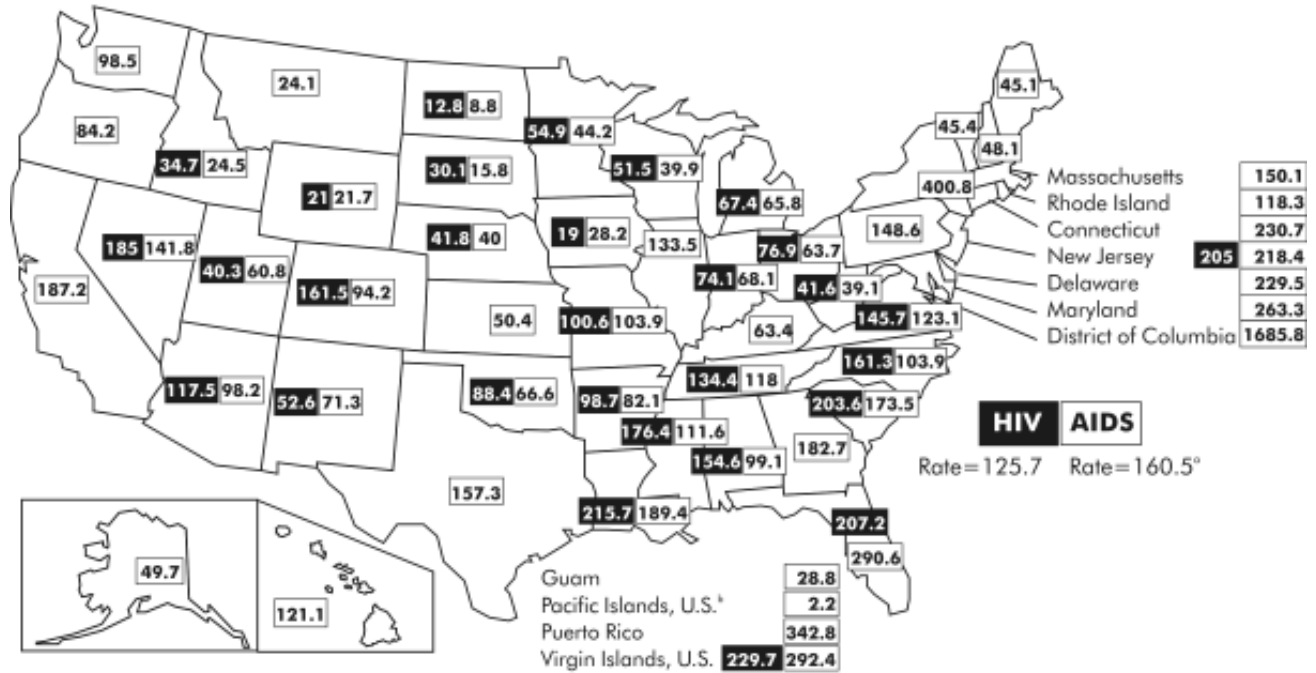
98.5
24.1
12.8 8.8
45.1
84.2
54.9 44.2
45.4
34.7 24.5
30.1 15.8
51.5 39.9
48.1
21 21.7
67.4 65.8
400.8
Massachusetts 150.1
Rhode Island 118.3
Connecticut 230.7
New Jersey 205 218.4
Delaware 229.5
Maryland 263.3
District of Columbia 1685.8
185 141.8
41.8 40
19 28.2
133.5
148.6
40.3 60.8
76.9 63.7
187.2
161.5 94.2
74.1 68.1
50.4
100.6 103.9
41.6 39.1
63.4
145.7 123.1
161.3 103.9
117.5 98.2
134.4 118
52.6 71.3
88.4 66.6
98.7 82.1
203.6 173.5
HIV AIDS
176.4 111.6
182.7
Rate=125.7 Rate=160.5$^{a}$
154.6 99.1
157.3
215.7 189.4
207.2
49.7
290.6
121.1
Guam 28.8
Pacific Islands, U.S.$^{b}$ 2.2
Puerto Rico 342.8
Virgin Islands, U.S. 229.7 292.4